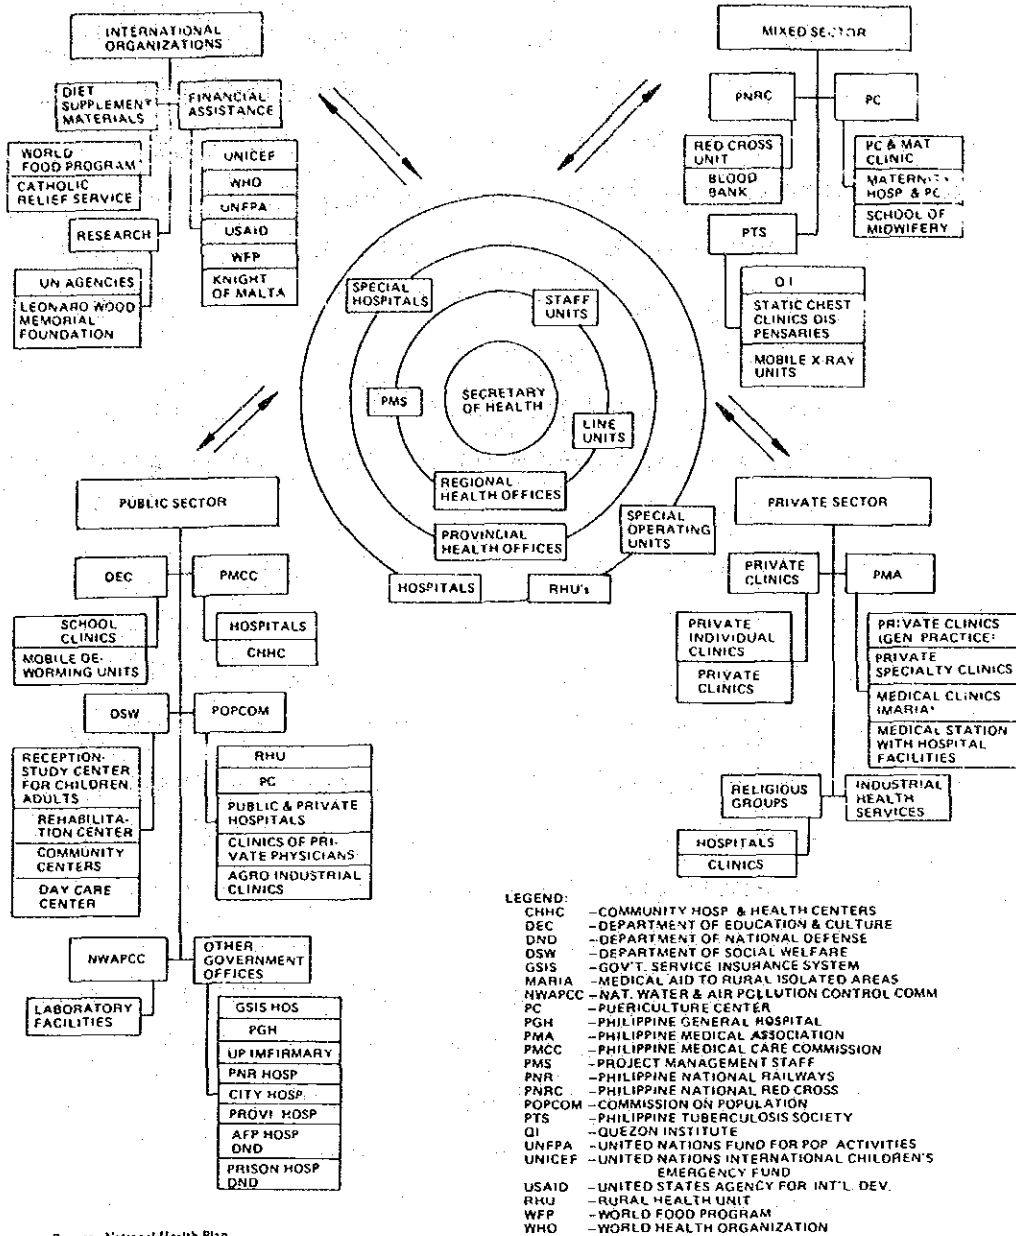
INTERNATIONAL ORGANIZATIONS

DIET SUPPLEMENT MATERIALS

FINANCIAL ASSISTANCE

WORLD FOOD PROGRAM

CATHOLIC RELIEF SERVICE

UNICEF

WHO

UNFPA

USAID

WFP

KNIGHT OF MALTA

RESEARCH

UN AGENCIES

LEONARD WOOD MEMORIAL FOUNDATION

MIXED SECTOR

PNRC

PC

RED CROSS UNIT

BLOOD BANK

PC & MAT CLINIC

MATERNITY HOSP & PC

SCHOOL OF MIDWIFERY

PTS

QI

STATIC CHEST CLINICS DISPENSARIES

MOBILE X-RAY UNITS

SECRETARY OF HEALTH

STAFF UNITS

LINE UNITS

PMS

SPECIAL HOSPITALS

REGIONAL HEALTH OFFICES

PROVINCIAL HEALTH OFFICES

SPECIAL OPERATING UNITS

HOSPITALS

RHU's

PUBLIC SECTOR

DEC

PMCC

SCHOOL CLINICS

MOBILE DE-WORMING UNITS

HOSPITALS

CHHC

DSW

POPCOM

RECEPTION-STUDY CENTER FOR CHILDREN, ADULTS

REHABILITATION CENTER

COMMUNITY CENTERS

DAY CARE CENTER

RHU

PC

PUBLIC & PRIVATE HOSPITALS

CLINICS OF PRIVATE PHYSICIANS

AGRO INDUSTRIAL CLINICS

NWAPCC

LABORATORY FACILITIES

OTHER GOVERNMENT OFFICES

GSIS HOS

PGH

UP IMFIRMARY

PNR HOSP

CITY HOSP

PROV'L HOSP

AFP HOSP DND

PRISON HOSP DND

PRIVATE SECTOR

PRIVATE CLINICS

PMA

PRIVATE INDIVIDUAL CLINICS

PRIVATE CLINICS

PRIVATE CLINICS (GEN PRACTICE)

PRIVATE SPECIALTY CLINICS

MEDICAL CLINICS (MARIA)

MEDICAL STATION WITH HOSPITAL FACILITIES

RELIGIOUS GROUPS

INDUSTRIAL HEALTH SERVICES

HOSPITALS

CLINICS

LEGEND:
CHHC –COMMUNITY HOSP & HEALTH CENTERS
DEC –DEPARTMENT OF EDUCATION & CULTURE
DND –DEPARTMENT OF NATIONAL DEFENSE
DSW –DEPARTMENT OF SOCIAL WELFARE
GSIS –GOV'T. SERVICE INSURANCE SYSTEM
MARIA –MEDICAL AID TO RURAL ISOLATED AREAS
NWAPCC –NAT. WATER & AIR POLLUTION CONTROL COMM
PC –PUERICULTURE CENTER
PGH –PHILIPPINE GENERAL HOSPITAL
PMA –PHILIPPINE MEDICAL ASSOCIATION
PMCC –PHILIPPINE MEDICAL CARE COMMISSION
PMS –PROJECT MANAGEMENT STAFF
PNR –PHILIPPINE NATIONAL RAILWAYS
PNRC –PHILIPPINE NATIONAL RED CROSS
POPCOM –COMMISSION ON POPULATION
PTS –PHILIPPINE TUBERCULOSIS SOCIETY
QI –QUEZON INSTITUTE
UNFPA –UNITED NATIONS FUND FOR POP ACTIVITIES
UNICEF –UNITED NATIONS INTERNATIONAL CHILDREN'S EMERGENCY FUND
USAID –UNITED STATES AGENCY FOR INT'L. DEV.
RHU –RURAL HEALTH UNIT
WFP –WORLD FOOD PROGRAM
WHO –WORLD HEALTH ORGANIZATION

Source: National Health Plan